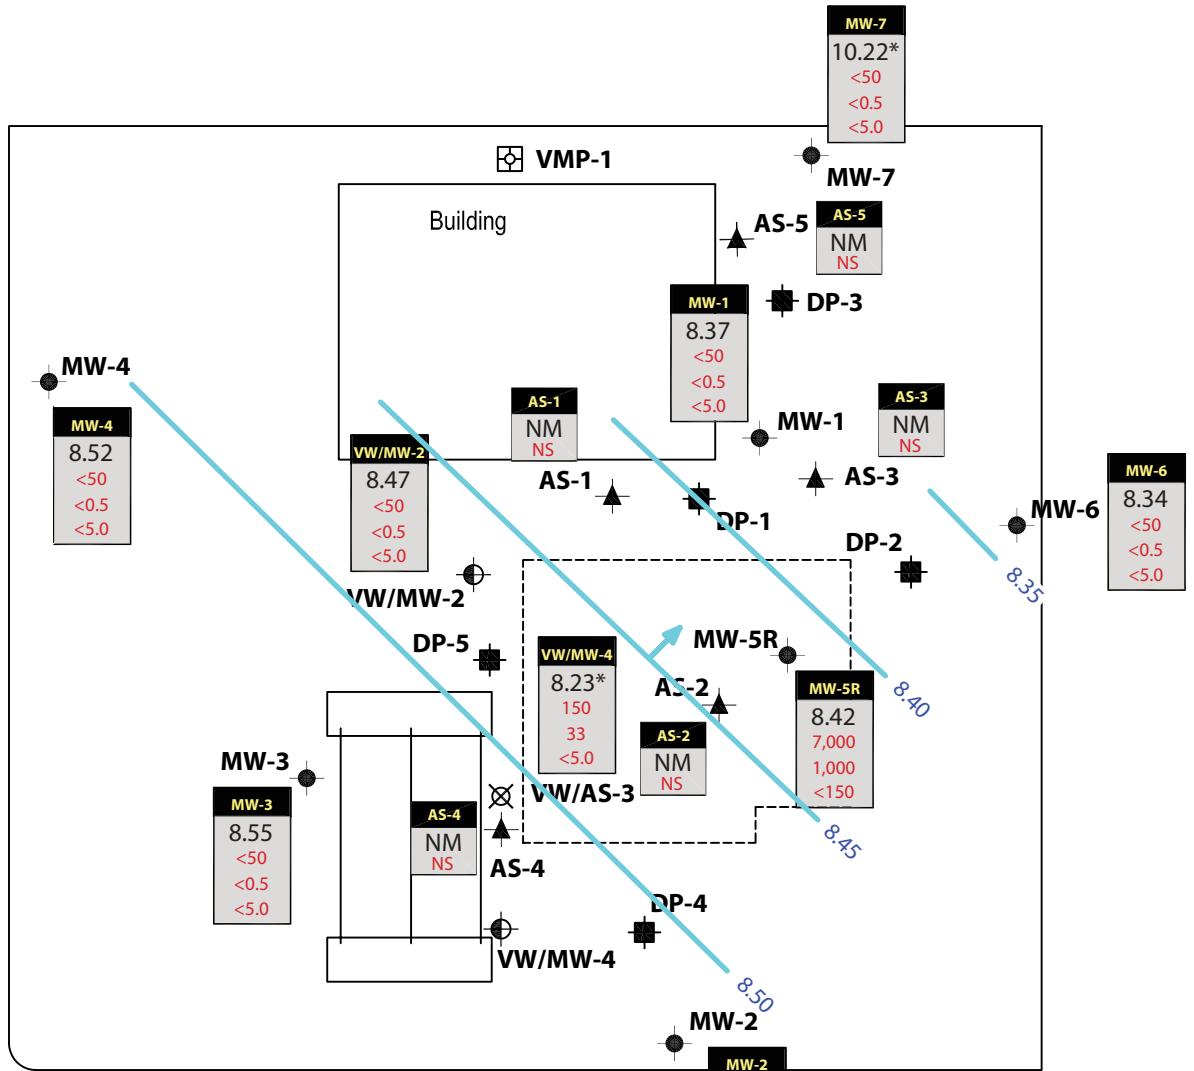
MW-7
10.22*
<50
<0.5
<5.0

VMP-1

MW-7

Building

AS-5

AS-5
NM
NS

MW-1
8.37
<50
<0.5
<5.0

DP-3

MW-4

MW-4
8.52
<50
<0.5
<5.0

VW/MW-2
8.47
<50
<0.5
<5.0

AS-1
NM
NS

MW-1

AS-3
NM
NS

AS-1

AS-3

MW-6
8.34
<50
<0.5
<5.0

DP-1

MW-6

DP-2

8.35

VW/MW-2

DP-5

VW/MW-4
8.23*
150
33
<5.0

MW-5R

AS-2

MW-5R
8.42
7,000
1,000
<150

8.40

AS-2
NM
NS

MW-3

MW-3
8.55
<50
<0.5
<5.0

AS-4
NM
NS

VW/AS-3

AS-4

8.45

DP-4

VW/MW-4

8.50

MW-2

MW-2